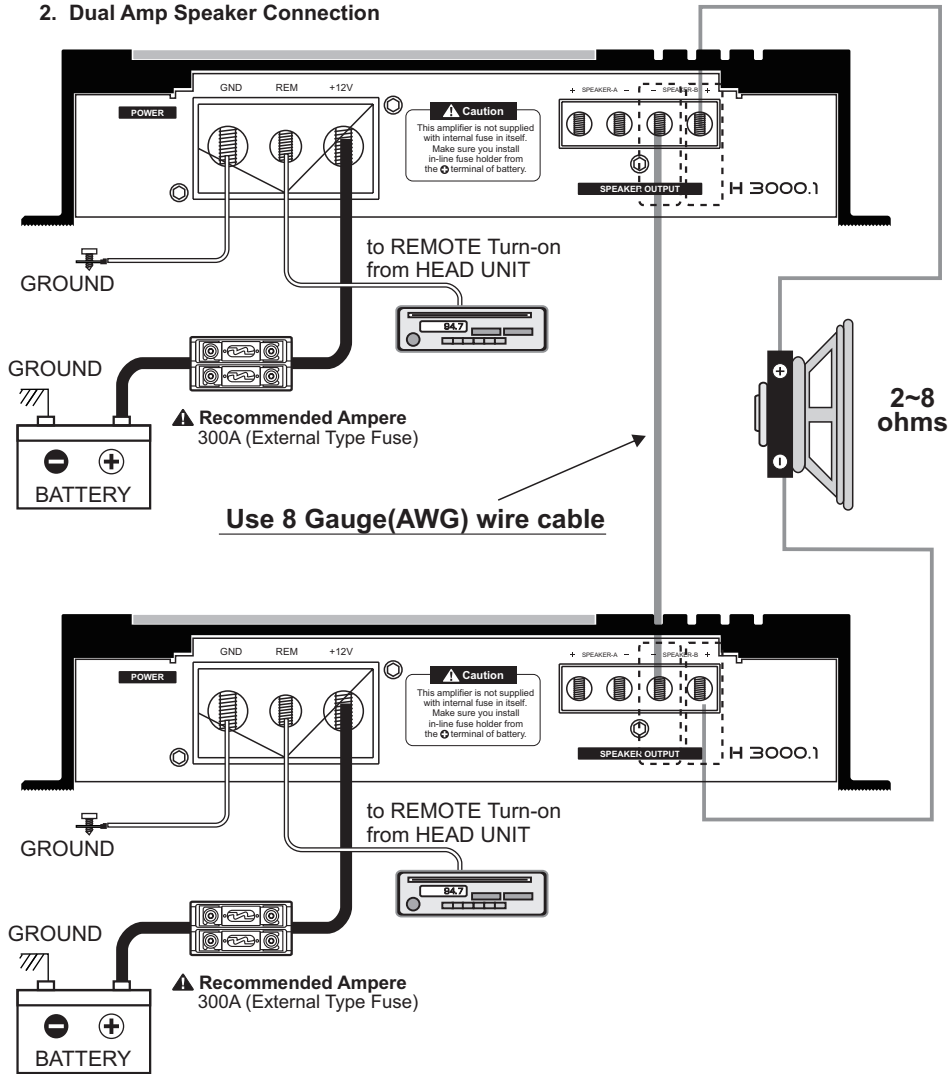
2. Dual Amp Speaker Connection

POWER

GND REM +12V

Caution
This amplifier is not supplied with internal fuse in itself. Make sure you install in-line fuse holder from the + terminal of battery.

+ SPEAKER-A – – SPEAKER-B +

SPEAKER OUTPUT

H 3000.1

GROUND

to REMOTE Turn-on from HEAD UNIT

84.7

GROUND

BATTERY

Recommended Ampere
300A (External Type Fuse)

2~8 ohms

Use 8 Gauge(AWG) wire cable

POWER

GND REM +12V

Caution
This amplifier is not supplied with internal fuse in itself. Make sure you install in-line fuse holder from the + terminal of battery.

+ SPEAKER-A – – SPEAKER-B +

SPEAKER OUTPUT

H 3000.1

GROUND

to REMOTE Turn-on from HEAD UNIT

84.7

GROUND

BATTERY

Recommended Ampere
300A (External Type Fuse)